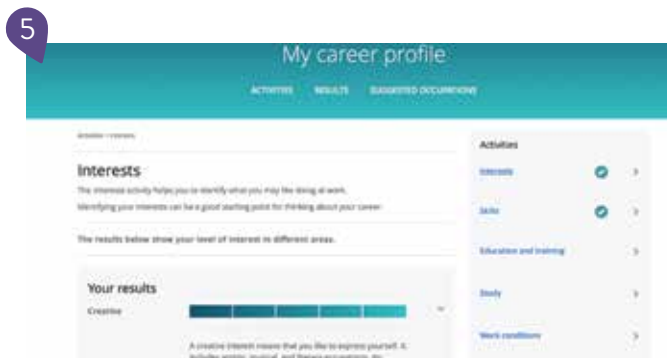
5

My career profile

ACTIVITIES RESULTS SUGGESTED OCCUPATIONS

Activities > Interests

Interests

The interests activity helps you to identify what you may like doing at work.

Identifying your interests can be a good starting point for thinking about your career.

The results below show your level of interest in different areas.

Your results

Creative

A creative interest means that you like to express yourself. It includes artistic, musical, and literary occupations. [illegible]

Activities

Interests

Skills

Education and training

Study

Work conditions